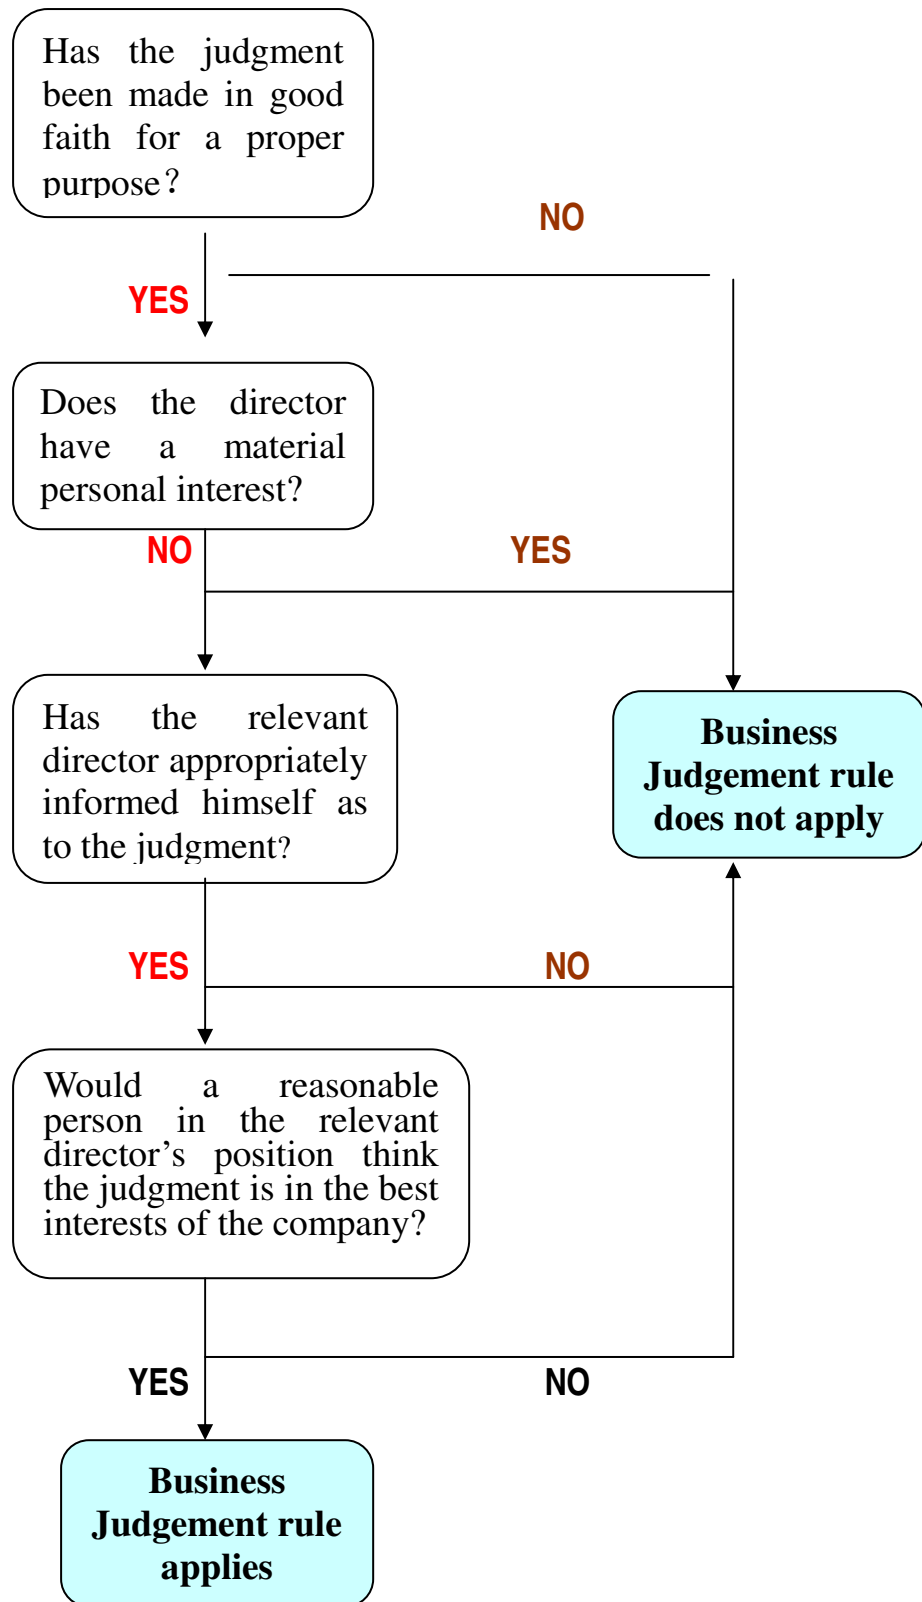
Has the judgment been made in good faith for a proper purpose?

NO

YES

Does the director have a material personal interest?

NO

YES

Has the relevant director appropriately informed himself as to the judgment?

Business Judgement rule does not apply

YES

NO

Would a reasonable person in the relevant director's position think the judgment is in the best interests of the company?

YES

NO

Business Judgement rule applies